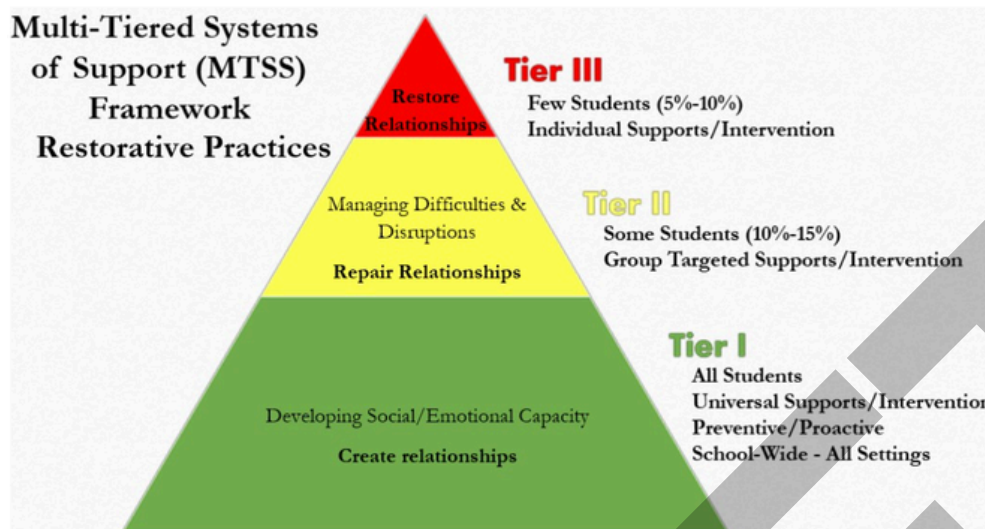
Multi-Tiered Systems of Support (MTSS) Framework Restorative Practices

Restore Relationships

Tier III
Few Students (5%-10%)
Individual Supports/Intervention

Managing Difficulties & Disruptions
Repair Relationships

Tier II
Some Students (10%-15%)
Group Targeted Supports/Intervention

Developing Social/Emotional Capacity
Create relationships

Tier I
All Students
Universal Supports/Interventio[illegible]
Preventive/Proactive
School-Wide - All Settings